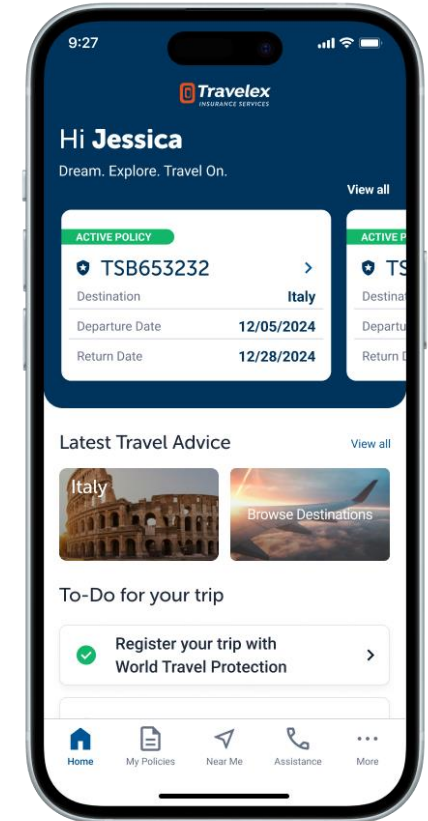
9:27

Travelex
INSURANCE SERVICES

Hi **Jessica**

Dream. Explore. Travel On.

View all

ACTIVE POLICY
TSB653232 >

| Destination | Italy |
|---|---|
| Departure Date | 12/05/2024 |
| Return Date | 12/28/2024 |

ACTIVE P
TS
Destina
Departu
Return D

Latest Travel Advice

View all

Italy

Browse Destinations

To-Do for your trip

Register your trip with World Travel Protection >

Home
My Policies
Near Me
Assistance
More